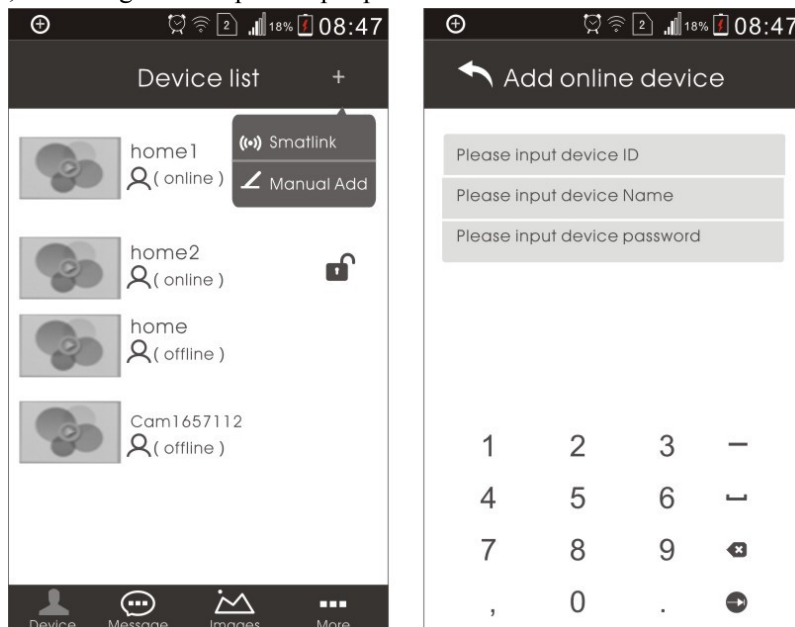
2 18% 08:47

Device list +

home1
( online )

Smatlink

Manual Add

home2
( online )

home
( offline )

Cam1657112
( offline )

Device Message Images More

2 18% 08:47

Add online device

Please input device ID

Please input device Name

Please input device password

| 1 | 2 | 3 | – |
|---|---|---|---|
| 4 | 5 | 6 | ␣ |
| 7 | 8 | 9 | ⌫ |
| , | 0 | . | → |